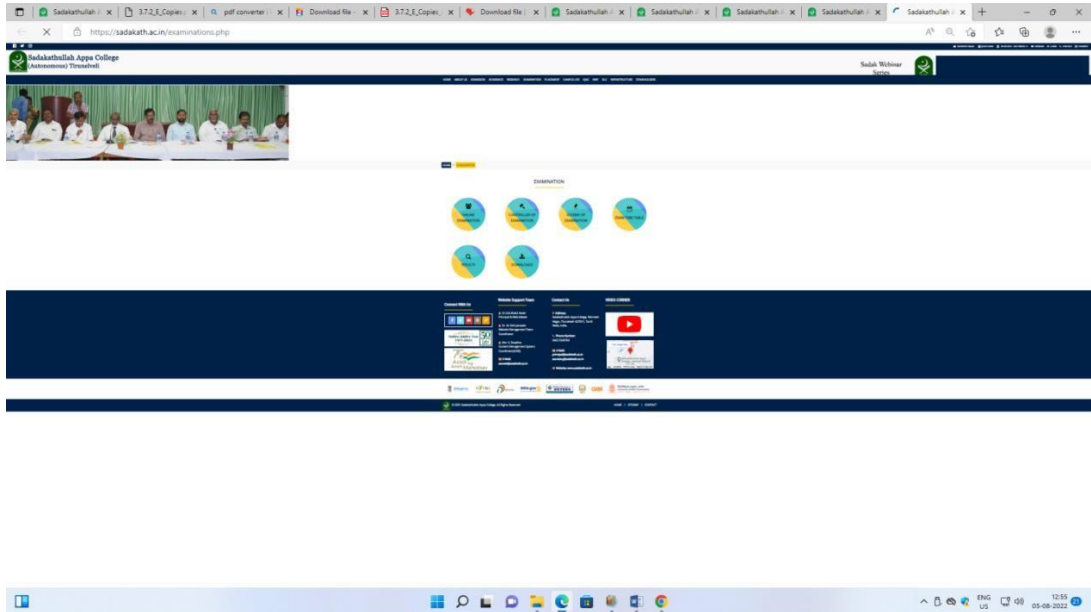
Sadakathullah A | 3.7.2_E_Copies | pdf converter | Download file | 3.7.2_E_Copies | Download file | Sadakathullah A | Sadakathullah A | Sadakathullah A | Sadakathullah A | Sadakathullah A

https://sadakath.ac.in/examinations.php

Sadakathullah Appa College
(Autonomous) Tirunelveli

Sadak Webinar Series

EXAMINATION

ONLINE EXAMINATION

CONTROLLER OF EXAMINATION

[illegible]

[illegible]

RESULTS

DOWNLOADS

Connect With Us

Website Support Team

Contact Us

VIDEO CORNER

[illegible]

ENG US

12:55
05-08-2022